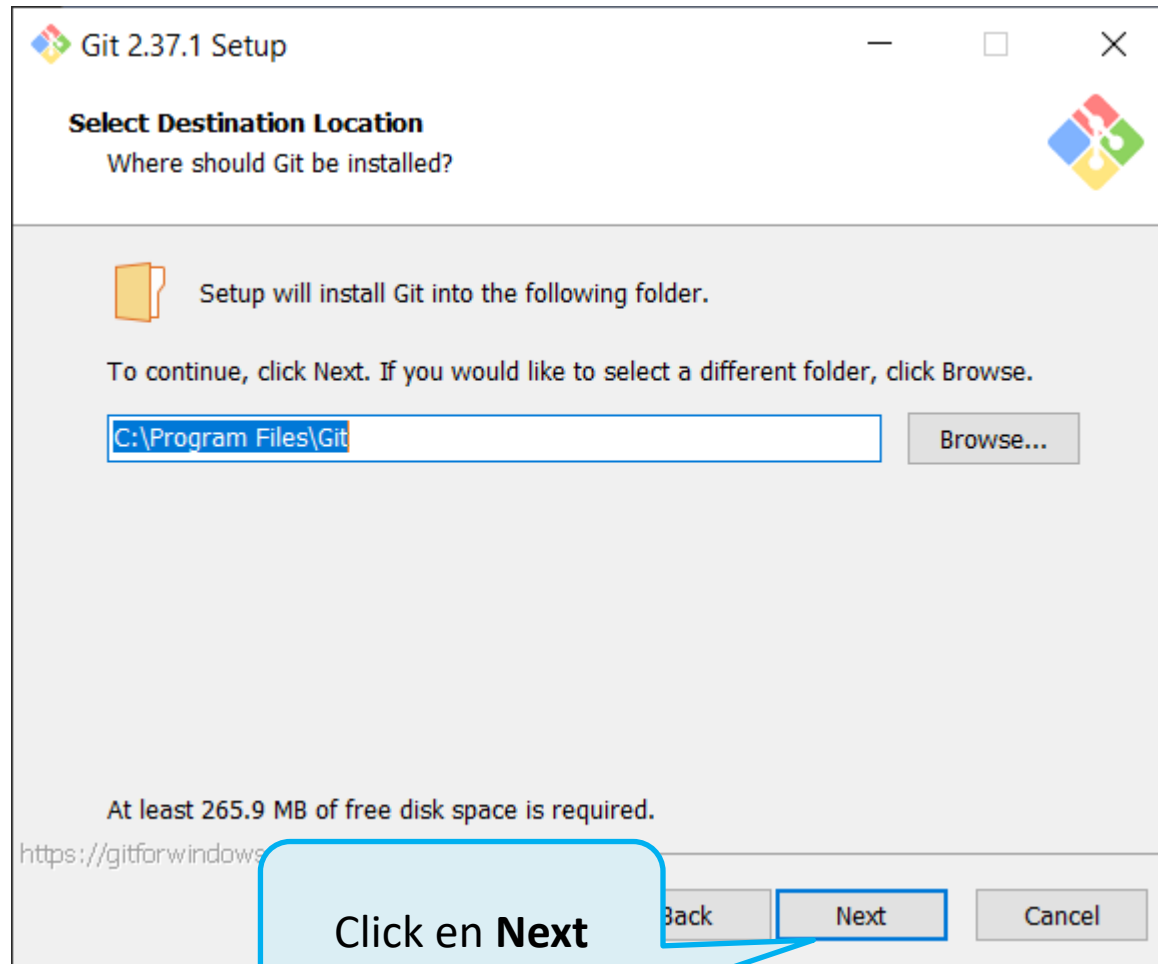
Git 2.37.1 Setup

Select Destination Location
Where should Git be installed?

Setup will install Git into the following folder.

To continue, click Next. If you would like to select a different folder, click Browse.

C:\Program Files\Git

Browse...

At least 265.9 MB of free disk space is required.

https://gitforwindows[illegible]

Back

Next

Cancel

Click en **Next**